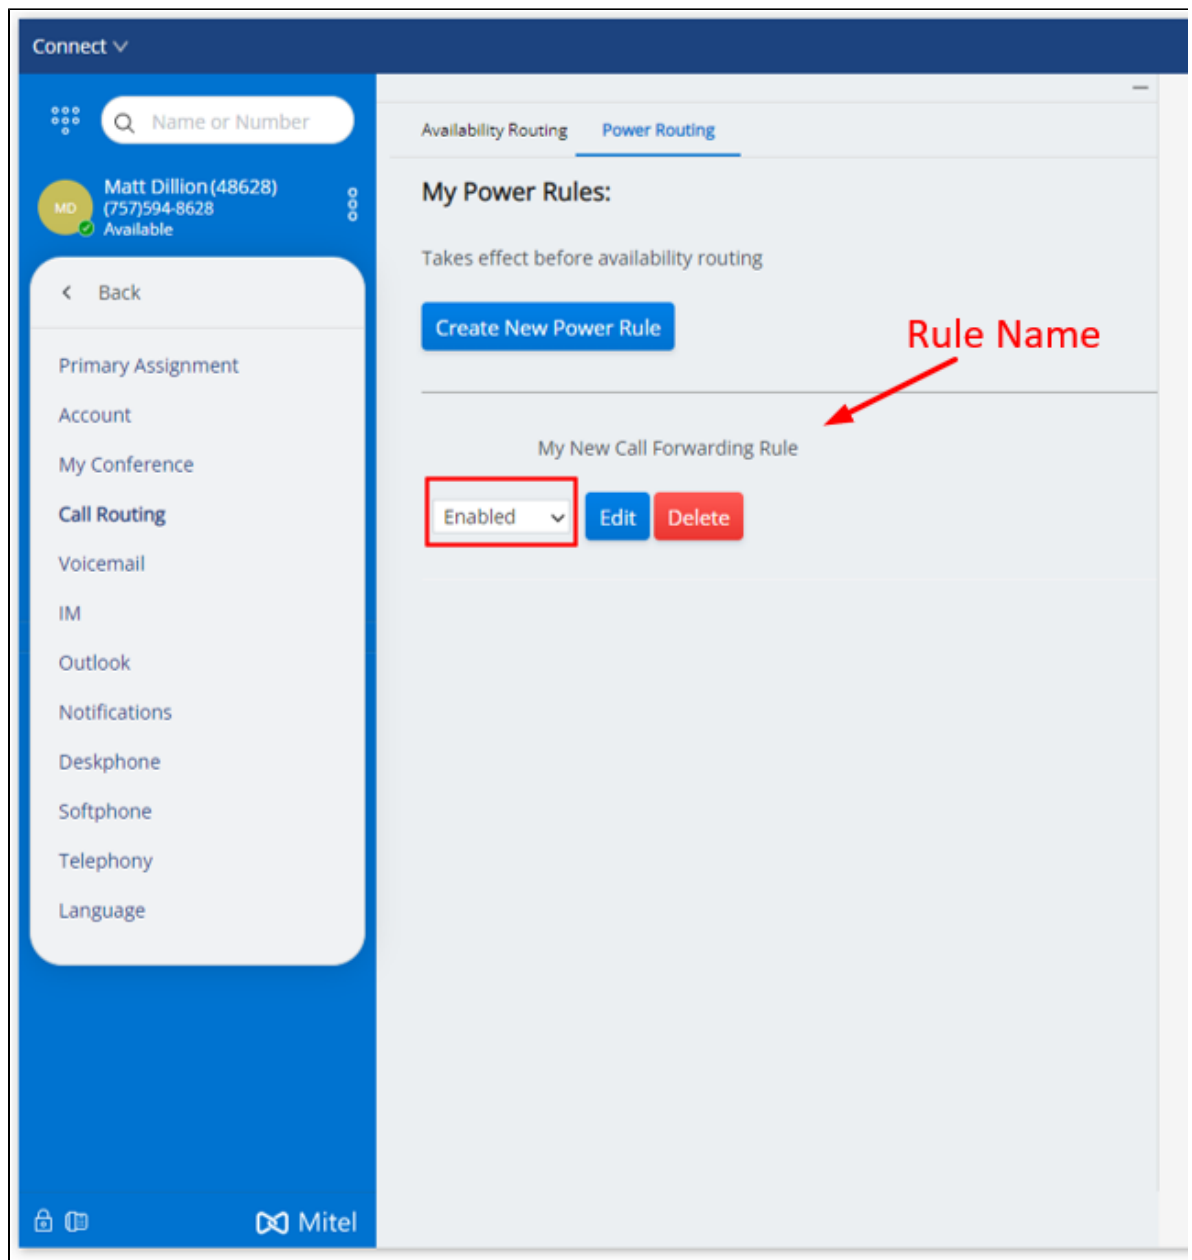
Connect

Name or Number

MD
Matt Dillion (48628)
(757)594-8628
Available

Back

Primary Assignment
Account
My Conference
Call Routing
Voicemail
IM
Outlook
Notifications
Deskphone
Softphone
Telephony
Language

Mitel

Availability Routing
Power Routing

My Power Rules:

Takes effect before availability routing

Create New Power Rule

Rule Name

My New Call Forwarding Rule

Enabled
Edit
Delete